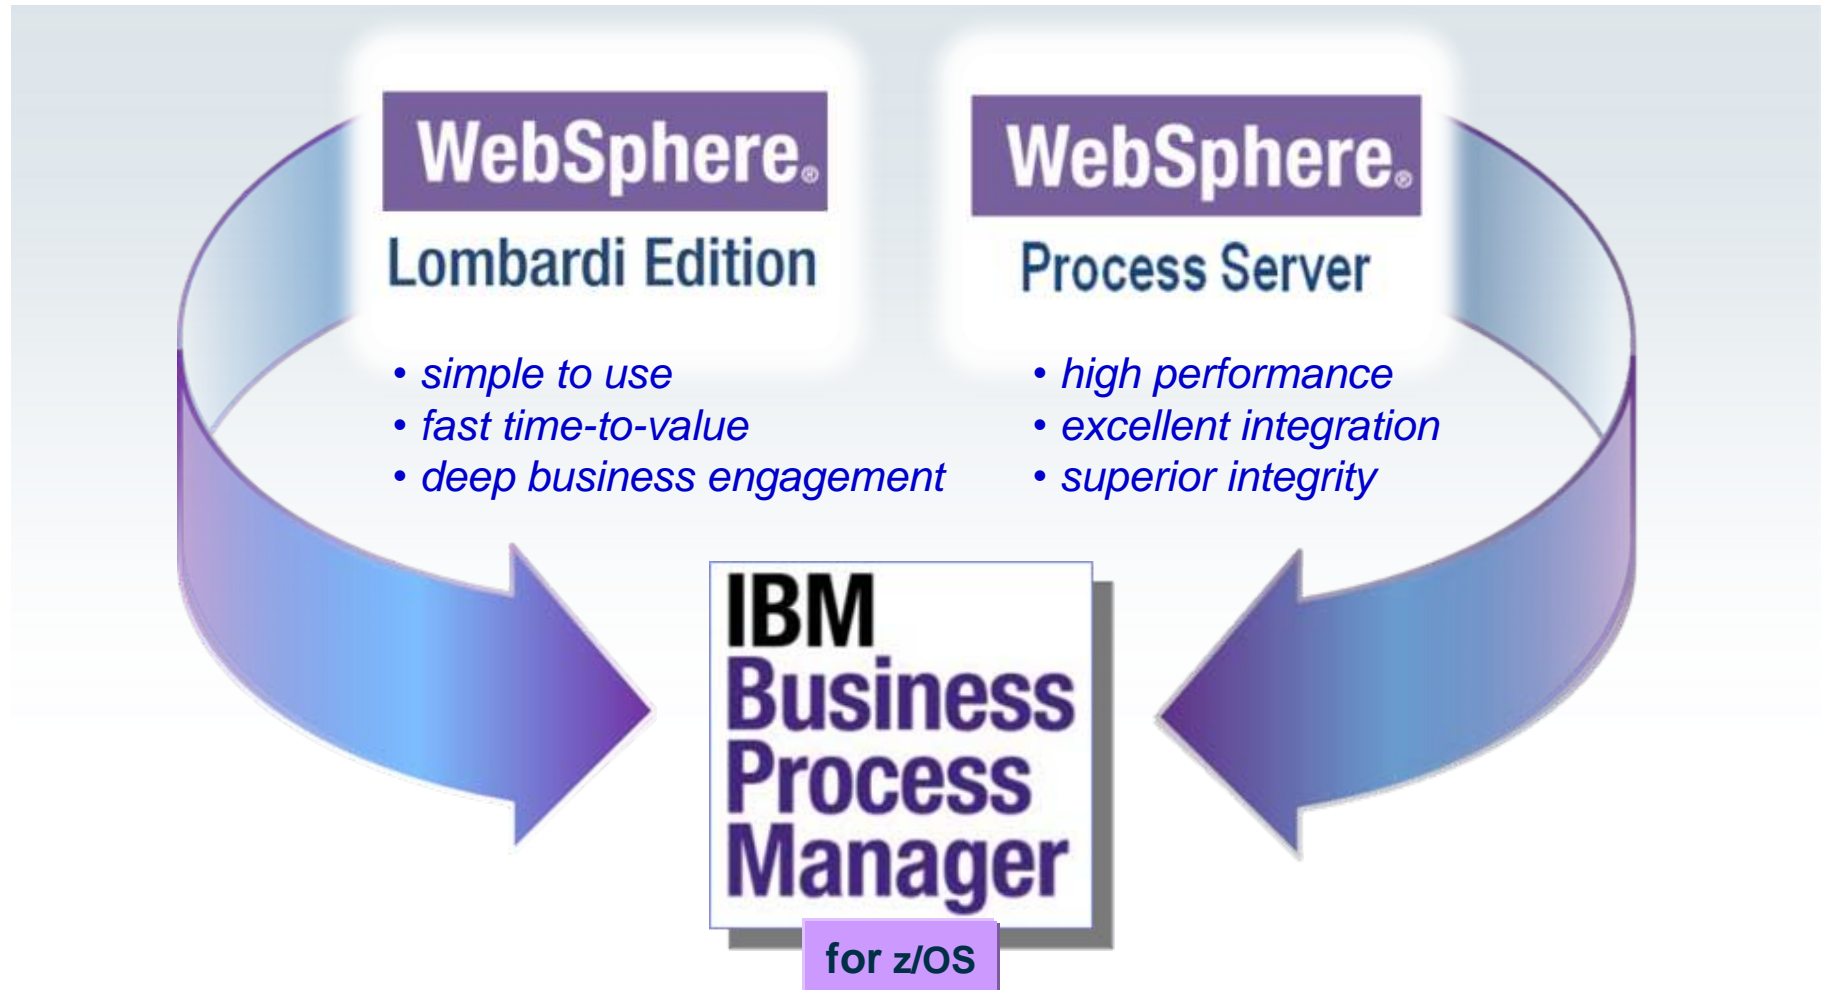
WebSphere®
Lombardi Edition

WebSphere®
Process Server

• simple to use
• fast time-to-value
• deep business engagement

• high performance
• excellent integration
• superior integrity

IBM
Business
Process
Manager
for z/OS